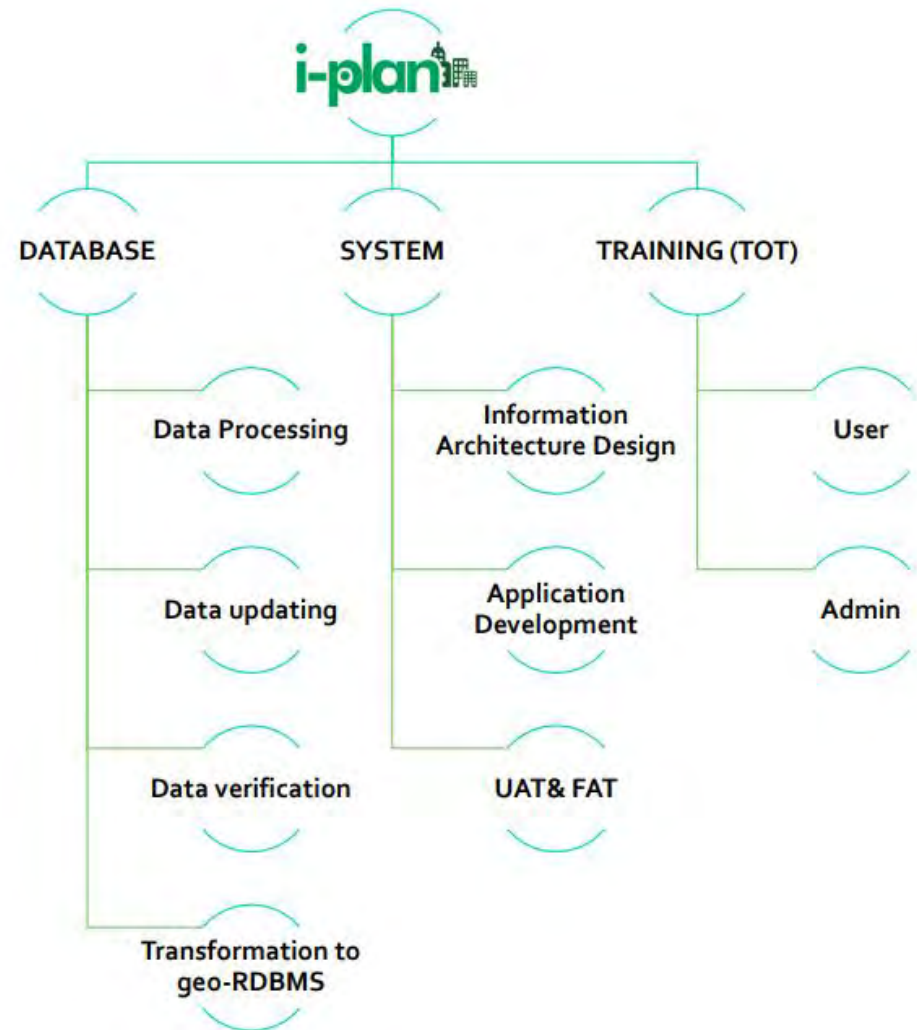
i-plan

DATABASE

SYSTEM

TRAINING (TOT)

Data Processing

Data updating

Data verification

Transformation to geo-RDBMS

Information Architecture Design

Application Development

UAT& FAT

User

Admin